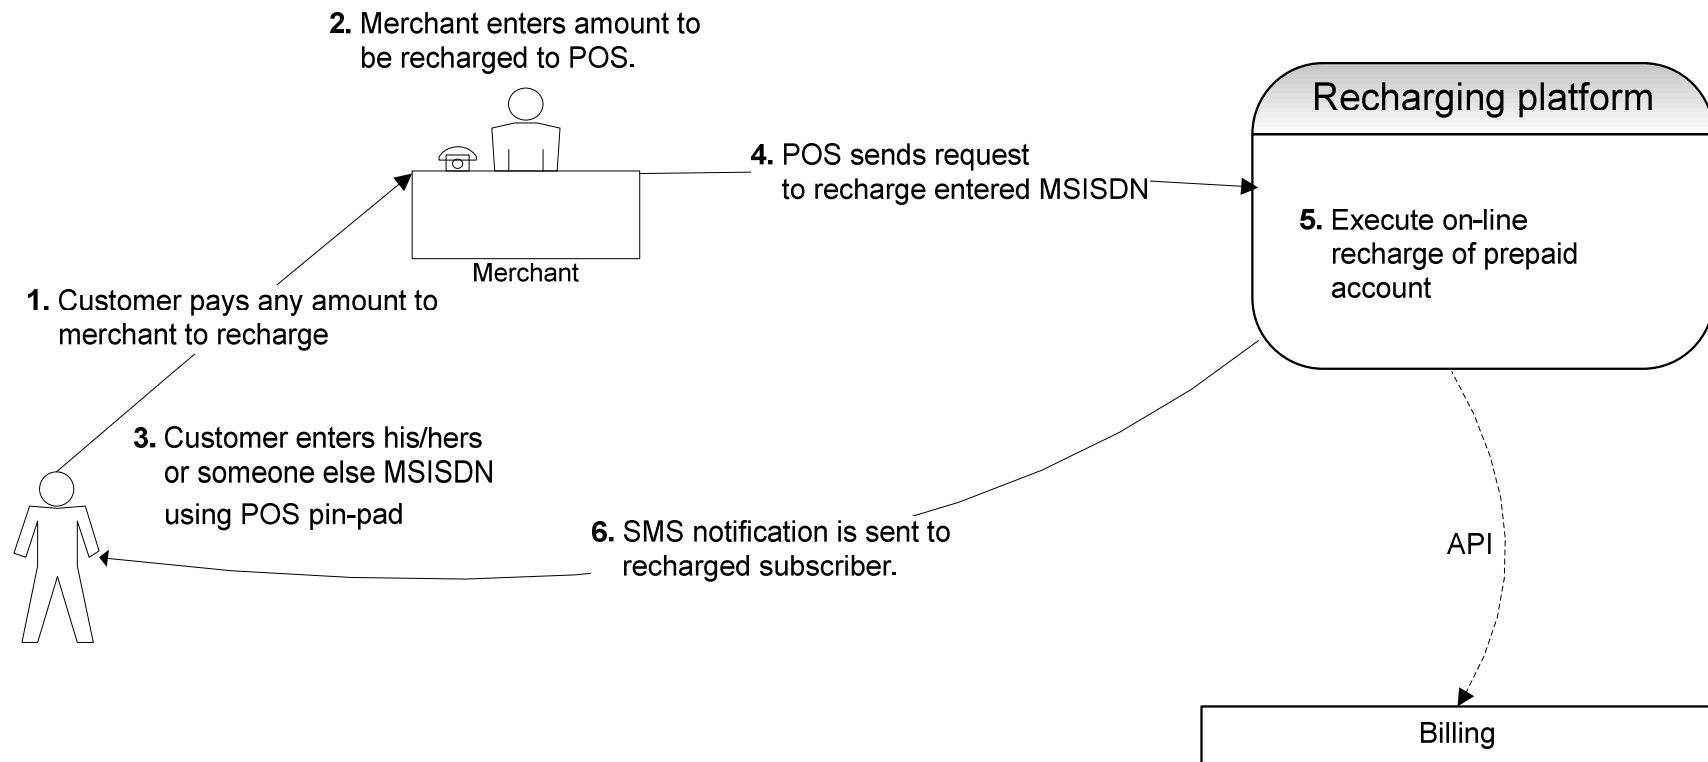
2. Merchant enters amount to be recharged to POS.

Recharging platform

4. POS sends request to recharge entered MSISDN

Merchant

5. Execute on-line recharge of prepaid account

1. Customer pays any amount to merchant to recharge

3. Customer enters his/hers or someone else MSISDN using POS pin-pad

6. SMS notification is sent to recharged subscriber.

API

Billing